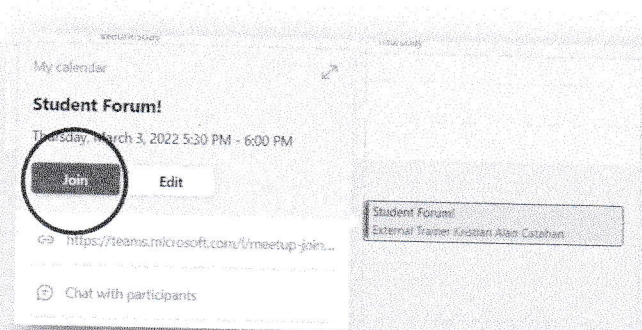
Wednesday

Thursday

My calendar

Student Forum!

Thursday, March 3, 2022 5:30 PM - 6:00 PM

Join

Edit

https://teams.microsoft.com/l/meetup-join...

Chat with participants

Student Forum!
External Trainer Kristian Alan Catahan